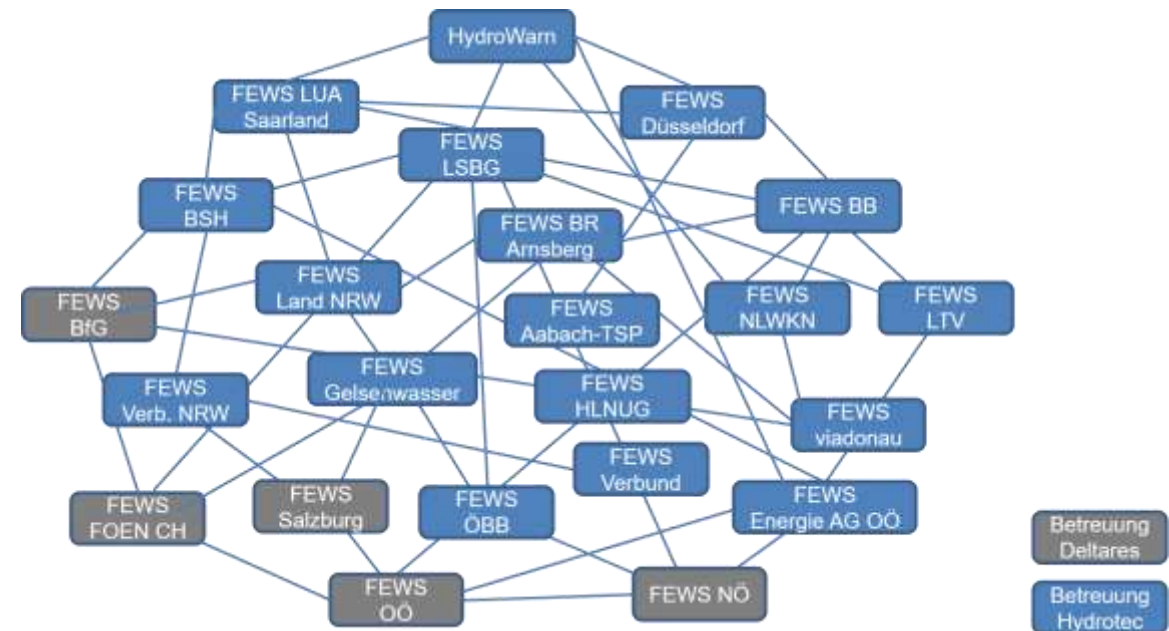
HydroWarn

FEWS LUA Saarland

FEWS Düsseldorf

FEWS LSBG

FEWS BSH

FEWS BB

FEWS BR Arnsberg

FEWS Land NRW

FEWS BfG

FEWS Aabach-TSP

FEWS NLWKN

FEWS LTV

FEWS Gelsenwasser

FEWS Verb. NRW

FEWS HLNUG

FEWS viadonau

FEWS Verbund

FEWS FOEN CH

FEWS Salzburg

FEWS ÖBB

FEWS Energie AG OÖ

FEWS OÖ

FEWS NÖ

Betreuung Deltares

Betreuung Hydrotec